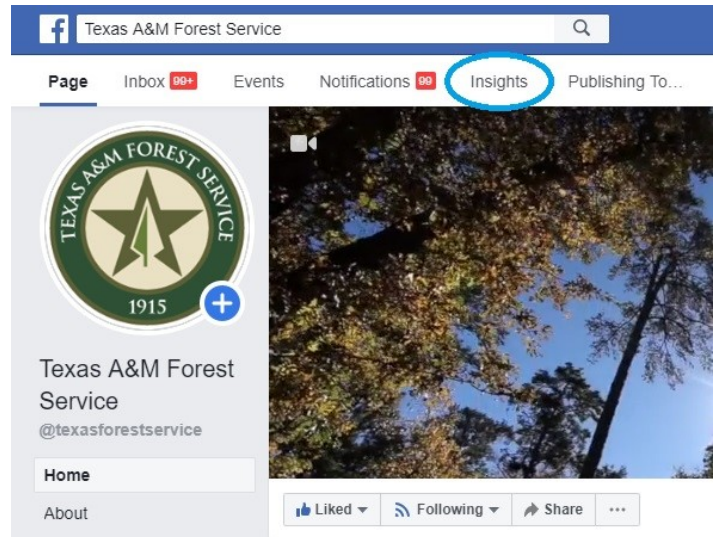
f Texas A&M Forest Service

Page Inbox 99+ Events Notifications 99 Insights Publishing To...

TEXAS A&M FOREST SERVICE
1915

Texas A&M Forest Service
@texasforestservice

Home
About

Liked Following Share ···